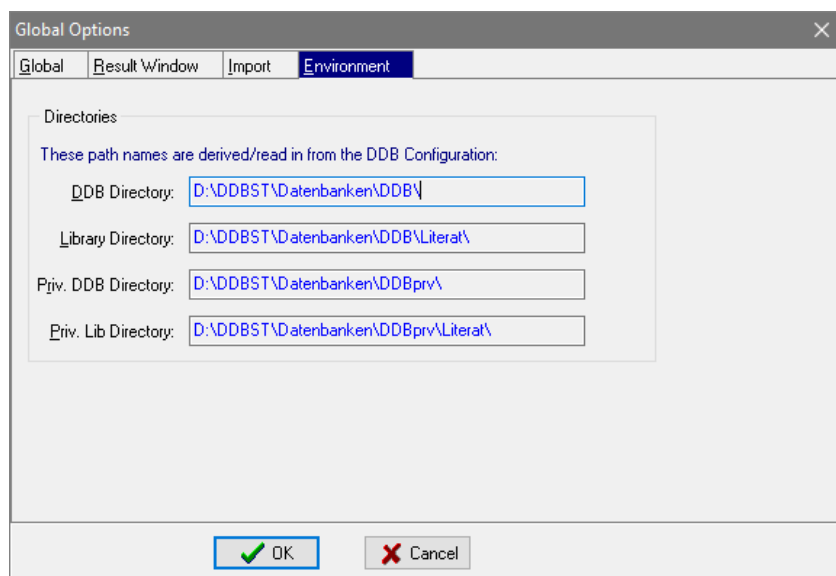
Global Options

Global | Result Window | Import | Environment

Directories

These path names are derived/read in from the DDB Configuration:

DDB Directory: D:\DDBST\Datenbanken\DDB\

Library Directory: D:\DDBST\Datenbanken\DDB\Literat\

Priv. DDB Directory: D:\DDBST\Datenbanken\DDBprv\

Priv. Lib Directory: D:\DDBST\Datenbanken\DDBprv\Literat\

OK

Cancel